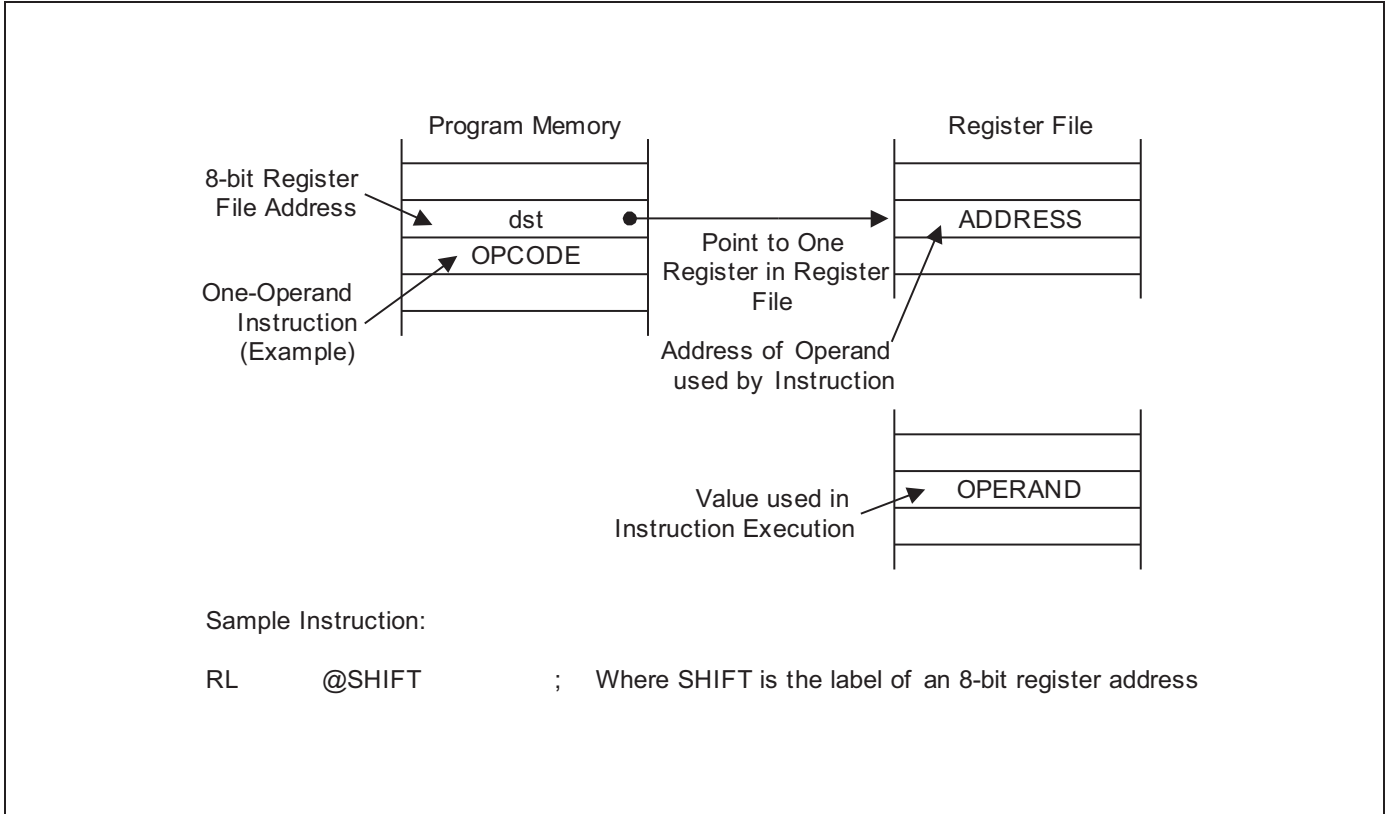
Program Memory

Register File

8-bit Register File Address

dst

ADDRESS

Point to One Register in Register File

OPCODE

One-Operand Instruction (Example)

Address of Operand used by Instruction

OPERAND

Value used in Instruction Execution

Sample Instruction:

RL @SHIFT ; Where SHIFT is the label of an 8-bit register address